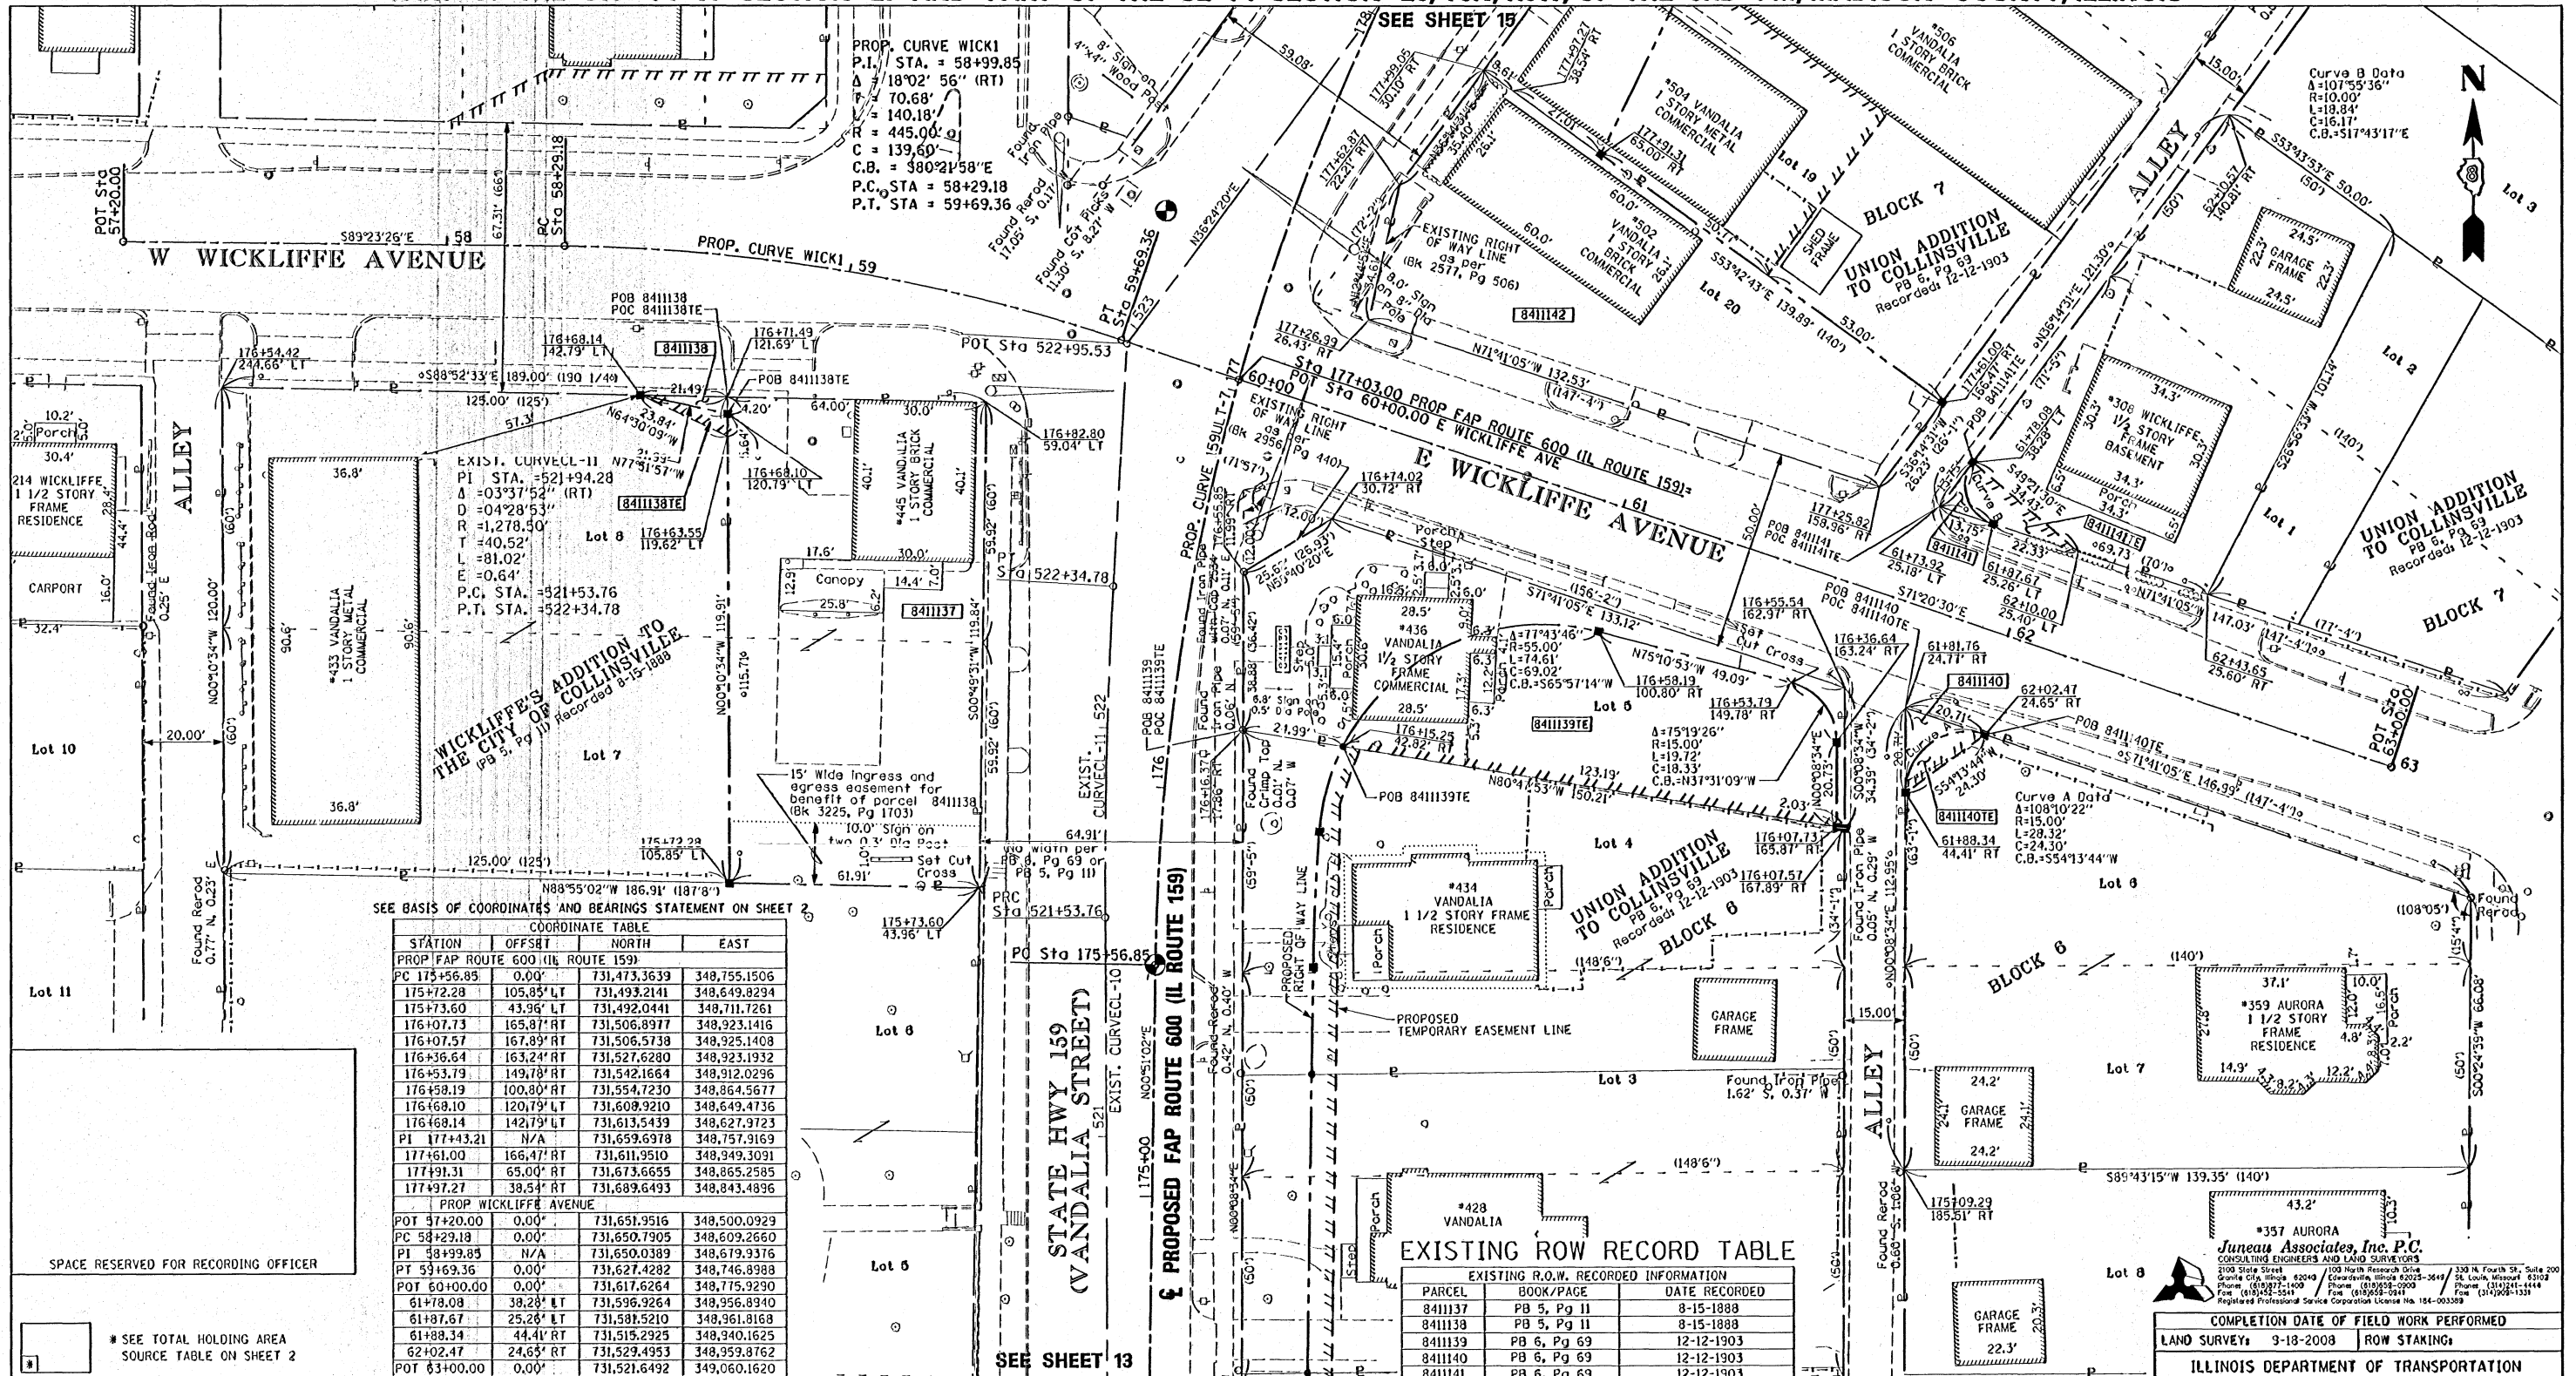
SEE SHEET 15

PROP. CURVE WICK1
P.I. STA. = 58+99.85
Δ = 18°02' 56" (RT)
T = 70.68'
L = 140.18'
R = 445.00'
C = 139.60'
C.B. = S80°21'58"E
P.C. STA = 58+29.18
P.T. STA = 59+69.36

Curve B Data
Δ=107°55'36"
R=10.00'
L=18.84'
C=16.17'
C.B.=S17°43'17"E

N

W WICKLIFFE AVENUE

PROP. CURVE WICK1 59

POT Sta 57+20.00

PC Sta 58+29.18

PT Sta 59+69.36

E WICKLIFFE AVENUE

Sta 177+03.00 PROP FAP ROUTE 600 (IL ROUTE 159)=
POT Sta 60+00.00 E WICKLIFFE AVE

ALLEY

BLOCK 7

UNION ADDITION TO COLLINSVILLE
PB 6, Pg 69
Recorded: 12-12-1903

EXIST. CURVECL-11
PI STA. =521+94.28
Δ =03°37'52" (RT)
D =04°28'53"
R =1,278.50'
T =40.52'
L =81.02'
E =0.64'
P.C. STA. =521+53.76
P.T. STA. =522+34.78

WICKLIFFE'S ADDITION TO THE CITY OF COLLINSVILLE
(PB 5, Pg 11) Recorded 8-15-1888

#433 VANDALIA
1 STORY METAL
COMMERCIAL

#445 VANDALIA
1 STORY BRICK
COMMERCIAL

#436
VANDALIA
1½ STORY
FRAME
COMMERCIAL

#434
VANDALIA
1 1/2 STORY FRAME
RESIDENCE

#428
VANDALIA

#308 WICKLIFFE
1½ STORY
FRAME
BASEMENT

#359 AURORA
1 1/2 STORY
FRAME
RESIDENCE

#357 AURORA

214 WICKLIFFE
1 1/2 STORY
FRAME
RESIDENCE

#504 VANDALIA
1 STORY METAL
COMMERCIAL

#502
VANDALIA
1 STORY
BRICK
COMMERCIAL

#506
VANDALIA
1 STORY BRICK
COMMERCIAL

STATE HWY 159
(VANDALIA STREET)

℄ PROPOSED FAP ROUTE 600 (IL ROUTE 159)

15' Wide ingress and egress easement for benefit of parcel 8411138 (Bk 3225, Pg 1703)

Curve A Data
Δ=108°10'22"
R=15.00'
L=28.32'
C=24.30'
C.B.=S54°13'44"W

Δ=77°43'46"
R=55.00'
L=74.61'
C=69.02'
C.B.=S65°57'14"W

Δ=75°19'26"
R=15.00'
L=19.72'
C=18.33'
C.B.=N37°31'09"W

SEE BASIS OF COORDINATES AND BEARINGS STATEMENT ON SHEET 2

COORDINATE TABLE

| STATION | OFFSET | NORTH | EAST |
|---|---|---|---|
| PROP FAP ROUTE 600 (IL ROUTE 159) | | | |
| PC 175+56.85 | 0.00' | 731,473.3639 | 348,755.1506 |
| 175+72.28 | 105.85' LT | 731,493.2141 | 348,649.8294 |
| 175+73.60 | 43.96' LT | 731,492.0441 | 348,711.7261 |
| 176+07.73 | 165.87' RT | 731,506.8977 | 348,923.1416 |
| 176+07.57 | 167.89' RT | 731,506.5738 | 348,925.1408 |
| 176+36.64 | 163.24' RT | 731,527.6280 | 348,923.1932 |
| 176+53.79 | 149.78' RT | 731,542.1664 | 348,912.0296 |
| 176+58.19 | 100.80' RT | 731,554.7230 | 348,864.5677 |
| 176+68.10 | 120.79' LT | 731,608.9210 | 348,649.4736 |
| 176+68.14 | 142.79' LT | 731,613.5439 | 348,627.9723 |
| PI 177+43.21 | N/A | 731,659.6978 | 348,757.9169 |
| 177+61.00 | 166.47' RT | 731,611.9510 | 348,949.3091 |
| 177+91.31 | 65.00' RT | 731,673.6655 | 348,865.2585 |
| 177+97.27 | 38.54' RT | 731,689.6493 | 348,843.4896 |
| PROP WICKLIFFE AVENUE | | | |
| POT 57+20.00 | 0.00' | 731,651.9516 | 348,500.0929 |
| PC 58+29.18 | 0.00' | 731,650.7905 | 348,609.2660 |
| PI 58+99.85 | N/A | 731,650.0389 | 348,679.9376 |
| PT 59+69.36 | 0.00' | 731,627.4282 | 348,746.8988 |
| POT 60+00.00 | 0.00' | 731,617.6264 | 348,775.9290 |
| 61+78.08 | 38.28' LT | 731,596.9264 | 348,956.8940 |
| 61+87.67 | 25.26' LT | 731,581.5210 | 348,961.8168 |
| 61+88.34 | 44.41' RT | 731,515.2925 | 348,940.1625 |
| 62+02.47 | 24.65' RT | 731,529.4953 | 348,959.8762 |
| POT 63+00.00 | 0.00' | 731,521.6492 | 349,060.1620 |

SPACE RESERVED FOR RECORDING OFFICER

* SEE TOTAL HOLDING AREA SOURCE TABLE ON SHEET 2

SEE SHEET 13

EXISTING ROW RECORD TABLE

| PARCEL | BOOK/PAGE | DATE RECORDED |
|---|---|---|
| EXISTING R.O.W. RECORDED INFORMATION | | |
| 8411137 | PB 5, Pg 11 | 8-15-1888 |
| 8411138 | PB 5, Pg 11 | 8-15-1888 |
| 8411139 | PB 6, Pg 69 | 12-12-1903 |
| 8411140 | PB 6, Pg 69 | 12-12-1903 |
| 8411141 | PB 6, Pg 69 | 12-12-1903 |

Juneau Associates, Inc. P.C.
CONSULTING ENGINEERS AND LAND SURVEYORS
2100 State Street Granite City, Illinois 62040 | 100 North Research Drive Edwardsville, Illinois 62025-3649 | 330 N. Fourth St., Suite 200 St. Louis, Missouri 63102
Registered Professional Service Corporation License No. 184-003389

COMPLETION DATE OF FIELD WORK PERFORMED
LAND SURVEY: 9-18-2008 | ROW STAKING:

ILLINOIS DEPARTMENT OF TRANSPORTATION

8411137 8411138 8411138TE 8411139TE 8411140 8411140TE 8411141 8411141TE 8411142

Lot 1 Lot 2 Lot 3 Lot 4 Lot 5 Lot 6 Lot 7 Lot 8 Lot 10 Lot 11 Lot 19 Lot 20

BLOCK 6

PROPOSED RIGHT OF WAY LINE
PROPOSED TEMPORARY EASEMENT LINE

GARAGE FRAME
CARPORT
Canopy
SHED FRAME
Porch

Found Iron Pipe 1.62' S, 0.37' W
Found Rerod 0.77' N, 0.23' E
Found Rerod 0.60' S, 1.06' E
Found Iron Pipe 0.05' N, 0.29' W
Set Cut Cross
POB 8411138
POC 8411138TE
POB 8411139TE
POB 8411140
POC 8411140TE
POB 8411141
POC 8411141TE
POT Sta 522+95.53
PT Sta 522+34.78
PRC Sta 521+53.76
PC Sta 175+56.85
EXIST. CURVECL-11 522
EXIST. CURVECL-10 521
EXISTING RIGHT OF WAY LINE as per (Bk 2577, Pg 506)
EXISTING RIGHT OF WAY LINE as per (Bk 2956, Pg 440)